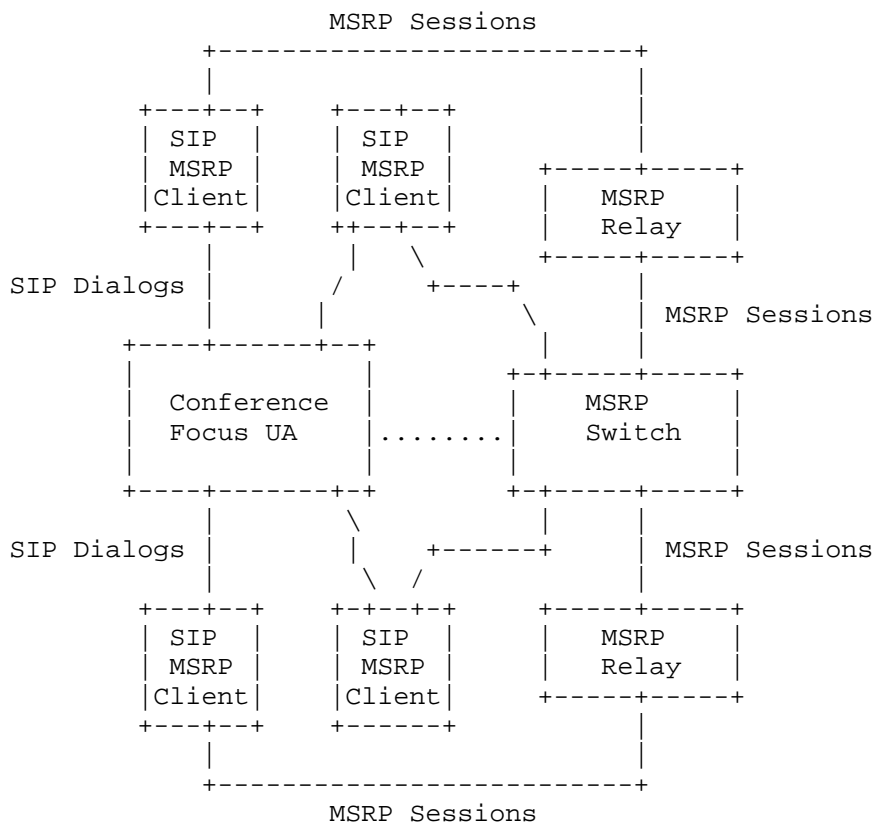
MSRP Sessions

SIP
MSRP
Client

SIP
MSRP
Client

MSRP
Relay

SIP Dialogs

MSRP Sessions

Conference
Focus UA

MSRP
Switch

SIP Dialogs

MSRP Sessions

SIP
MSRP
Client

SIP
MSRP
Client

MSRP
Relay

MSRP Sessions